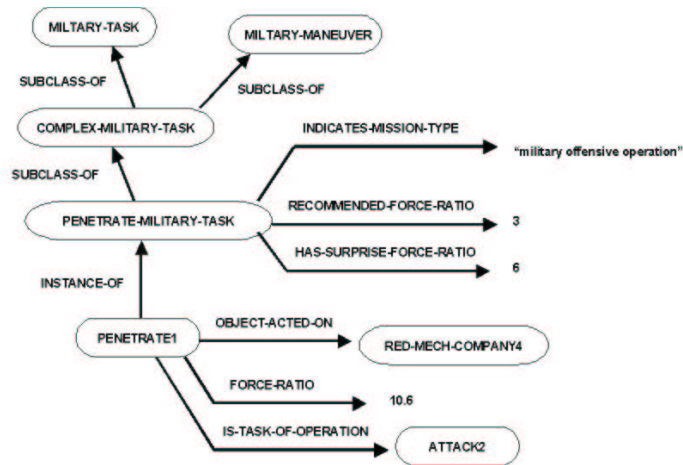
MILTARY-TASK

MILTARY-MANEUVER

SUBCLASS-OF

SUBCLASS-OF

COMPLEX-MILITARY-TASK

INDICATES-MISSION-TYPE

"military offensive operation"

SUBCLASS-OF

RECOMMENDED-FORCE-RATIO

PENETRATE-MILITARY-TASK

3

HAS-SURPRISE-FORCE-RATIO

6

INSTANCE-OF

OBJECT-ACTED-ON

PENETRATE1

RED-MECH-COMPANY4

FORCE-RATIO

10.6

IS-TASK-OF-OPERATION

ATTACK2